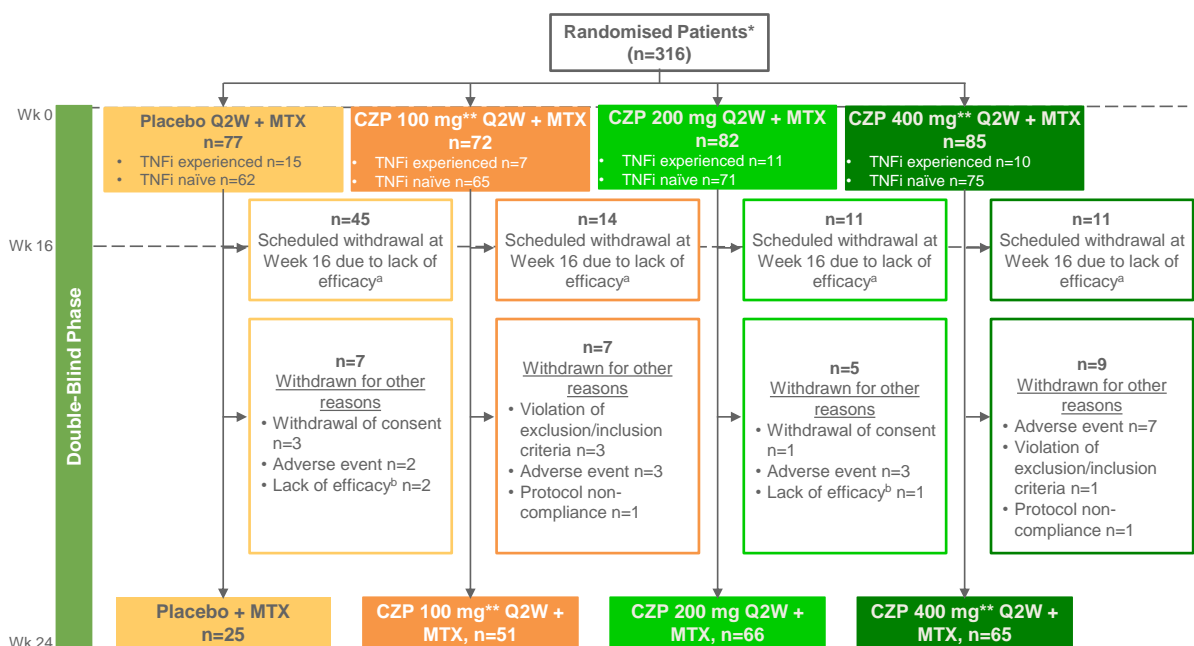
Randomised Patients*
(n=316)

Wk 0

Placebo Q2W + MTX
n=77
• TNFi experienced n=15
• TNFi naïve n=62

CZP 100 mg** Q2W + MTX
n=72
• TNFi experienced n=7
• TNFi naïve n=65

CZP 200 mg Q2W + MTX
n=82
• TNFi experienced n=11
• TNFi naïve n=71

CZP 400 mg** Q2W + MTX
n=85
• TNFi experienced n=10
• TNFi naïve n=75

Wk 16

Double-Blind Phase

n=45
Scheduled withdrawal at Week 16 due to lack of efficacy$^a$

n=14
Scheduled withdrawal at Week 16 due to lack of efficacy$^a$

n=11
Scheduled withdrawal at Week 16 due to lack of efficacy$^a$

n=11
Scheduled withdrawal at Week 16 due to lack of efficacy$^a$

n=7
Withdrawn for other reasons
• Withdrawal of consent n=3
• Adverse event n=2
• Lack of efficacy$^b$ n=2

n=7
Withdrawn for other reasons
• Violation of exclusion/inclusion criteria n=3
• Adverse event n=3
• Protocol non-compliance n=1

n=5
Withdrawn for other reasons
• Withdrawal of consent n=1
• Adverse event n=3
• Lack of efficacy$^b$ n=1

n=9
Withdrawn for other reasons
• Adverse event n=7
• Violation of exclusion/inclusion criteria n=1
• Protocol non-compliance n=1

Wk 24

Placebo + MTX
n=25

CZP 100 mg** Q2W + MTX, n=51

CZP 200 mg Q2W + MTX, n=66

CZP 400 mg** Q2W + MTX, n=65